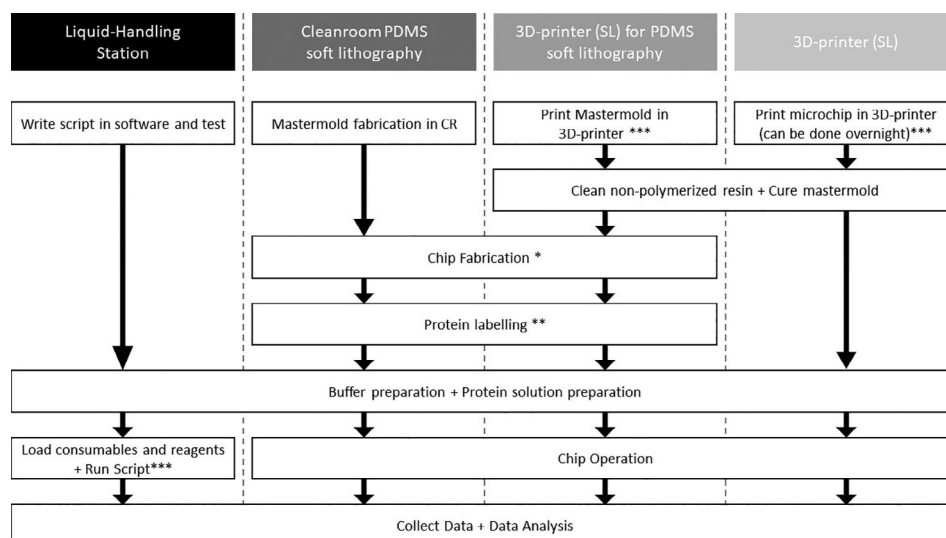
Liquid-Handling Station

Cleanroom PDMS soft lithography

3D-printer (SL) for PDMS soft lithography

3D-printer (SL)

Write script in software and test

Mastermold fabrication in CR

Print Mastermold in 3D-printer ***

Print microchip in 3D-printer (can be done overnight)***

Clean non-polymerized resin + Cure mastermold

Chip Fabrication *

Protein labelling **

Buffer preparation + Protein solution preparation

Load consumables and reagents + Run Script***

Chip Operation

Collect Data + Data Analysis